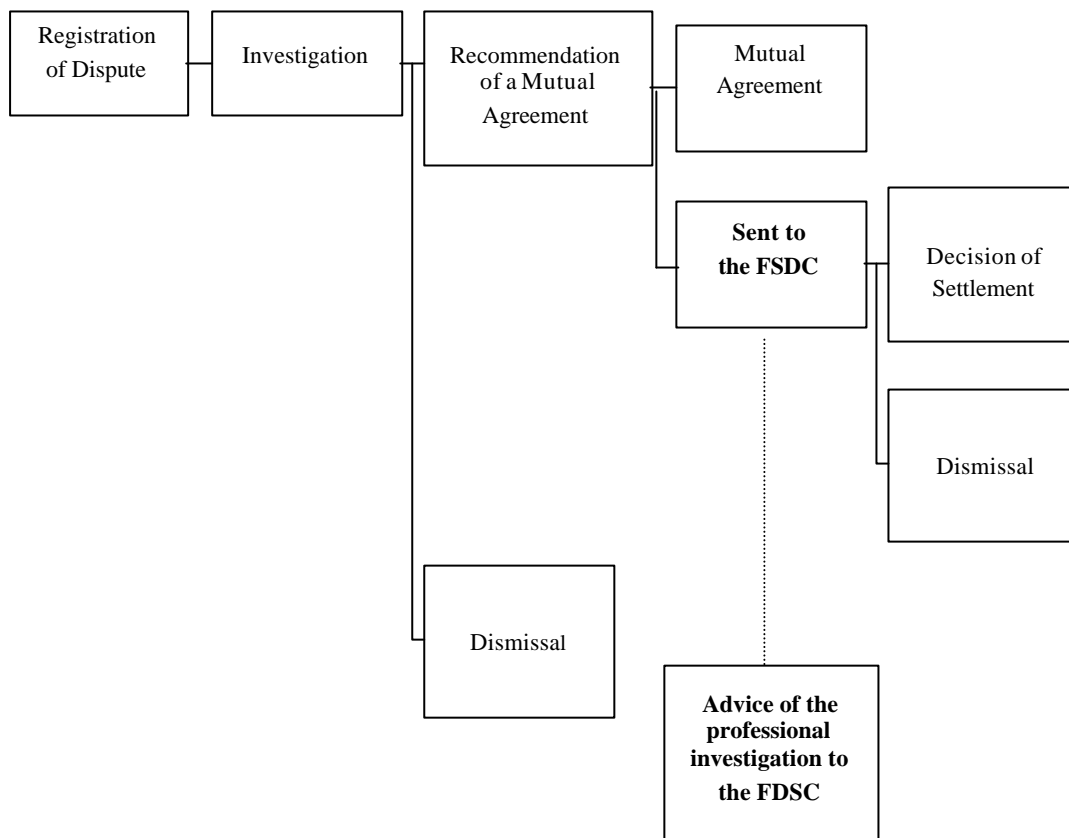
Registration of Dispute

Investigation

Recommendation of a Mutual Agreement

Mutual Agreement

Sent to the FSDC

Decision of Settlement

Dismissal

Dismissal

Advice of the professional investigation to the FDSC